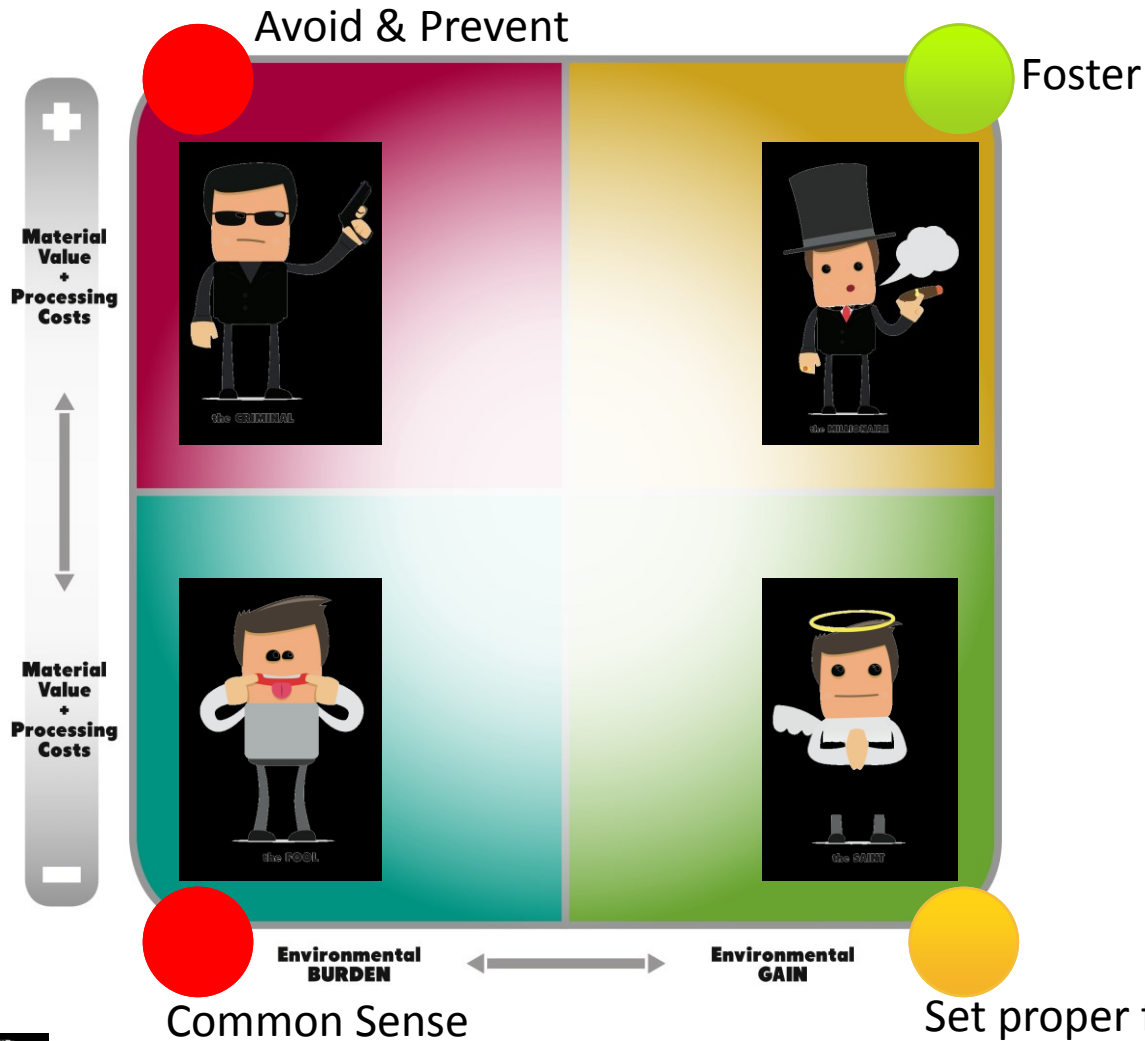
Avoid & Prevent

Foster

Material Value + Processing Costs

the CRIMINAL

the MILLIONAIRE

Material Value + Processing Costs

the FOOL

the SAINT

Environmental BURDEN

Environmental GAIN

Common Sense

Set proper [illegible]